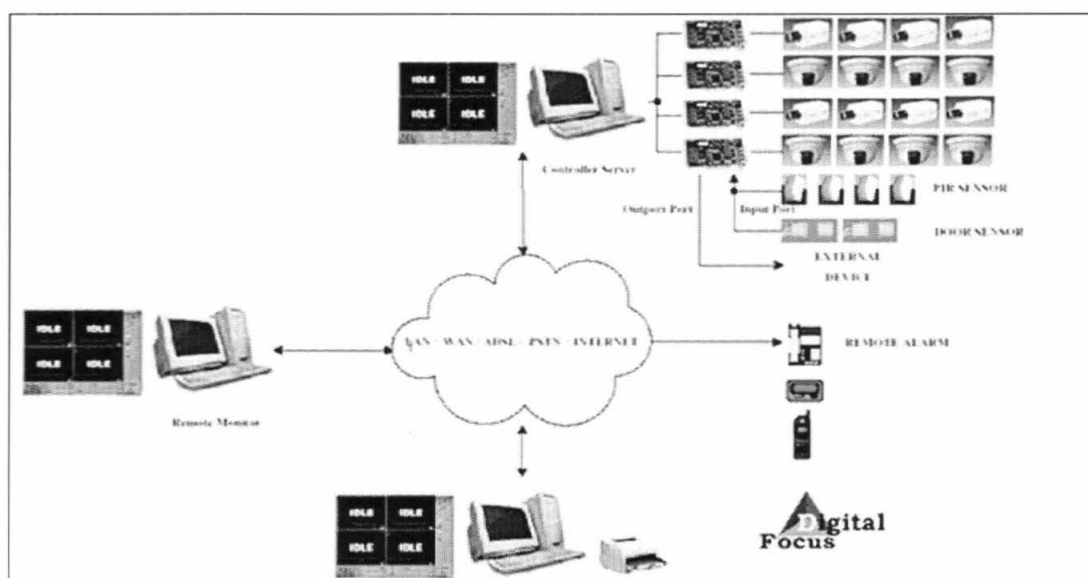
IDLE IDLE
IDLE IDLE

Controller Server

PIR SENSOR

Outport Port

Input Port

DOOR SENSOR

EXTERNAL DEVICE

IDLE IDLE
IDLE IDLE

LAN / WAN / ADSL / PSTN / INTERNET

REMOTE ALARM

Remote Monitor

IDLE IDLE
IDLE IDLE

Digital Focus